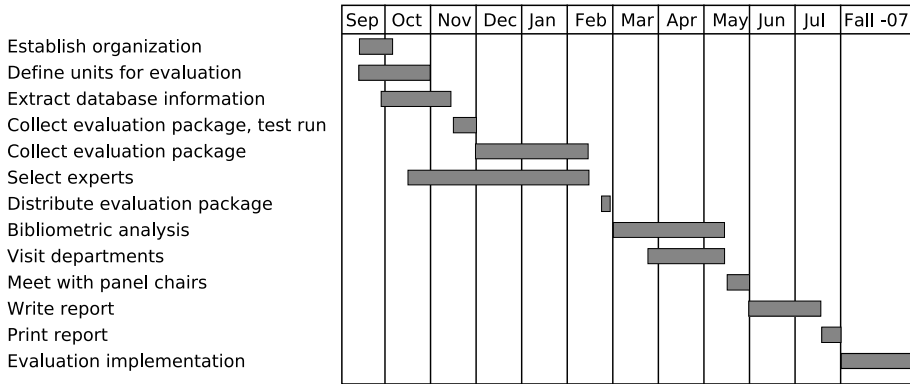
| | Sep | Oct | Nov | Dec | Jan | Feb | Mar | Apr | May | Jun | Jul | Fall -07 |
|---|---|---|---|---|---|---|---|---|---|---|---|---|
| Establish organization | | | | | | | | | | | | |
| Define units for evaluation | | | | | | | | | | | | |
| Extract database information | | | | | | | | | | | | |
| Collect evaluation package, test run | | | | | | | | | | | | |
| Collect evaluation package | | | | | | | | | | | | |
| Select experts | | | | | | | | | | | | |
| Distribute evaluation package | | | | | | | | | | | | |
| Bibliometric analysis | | | | | | | | | | | | |
| Visit departments | | | | | | | | | | | | |
| Meet with panel chairs | | | | | | | | | | | | |
| Write report | | | | | | | | | | | | |
| Print report | | | | | | | | | | | | |
| Evaluation implementation | | | | | | | | | | | | |